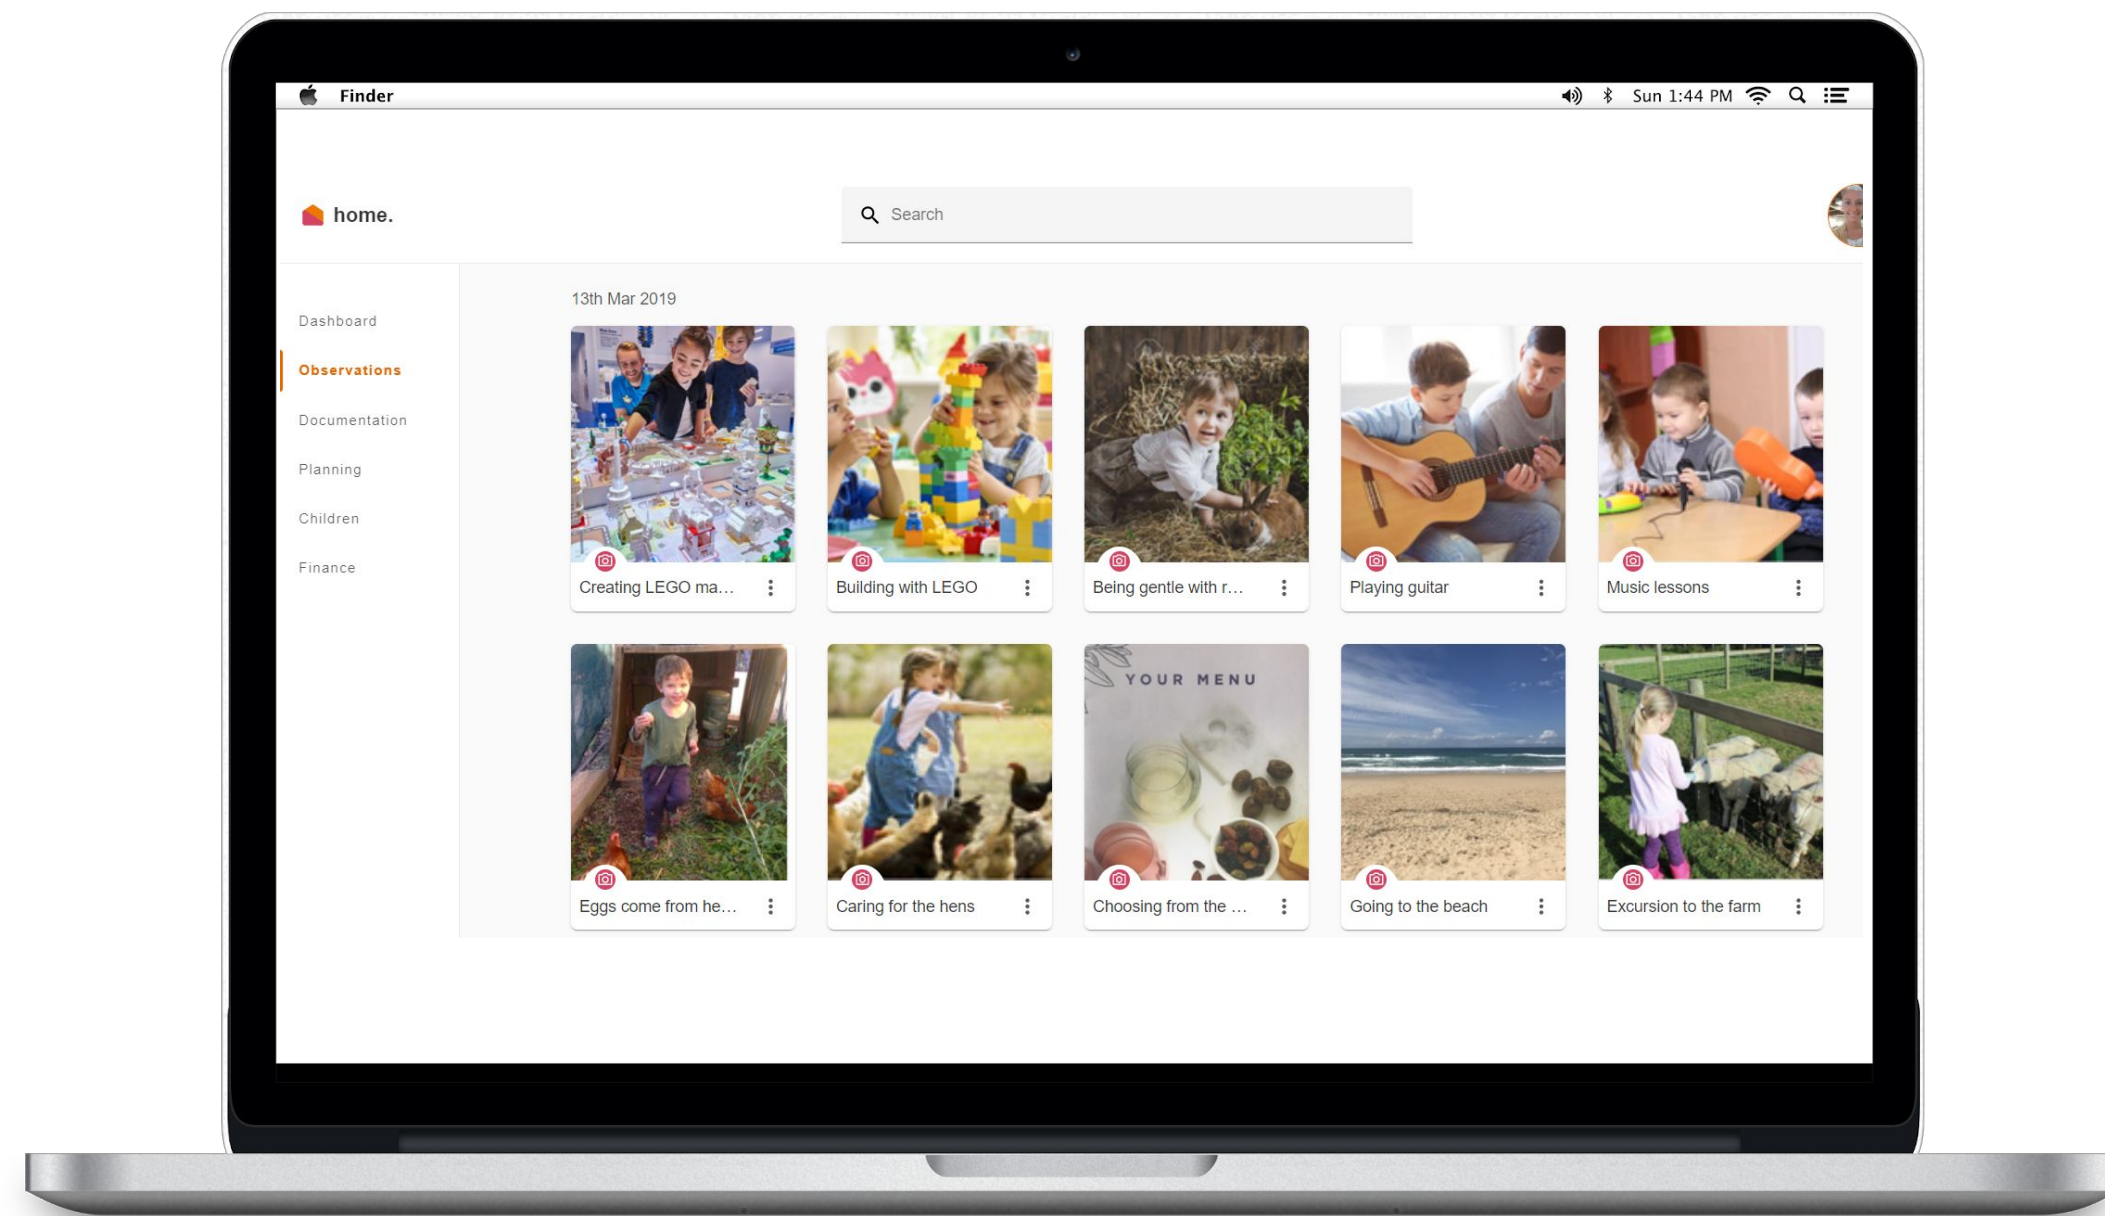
Finder

Sun 1:44 PM

home.

Search

Dashboard

Observations

Documentation

Planning

Children

Finance

13th Mar 2019

Creating LEGO ma...

Building with LEGO

Being gentle with r...

Playing guitar

Music lessons

Eggs come from he...

Caring for the hens

YOUR MENU

Choosing from the ...

Going to the beach

Excursion to the farm